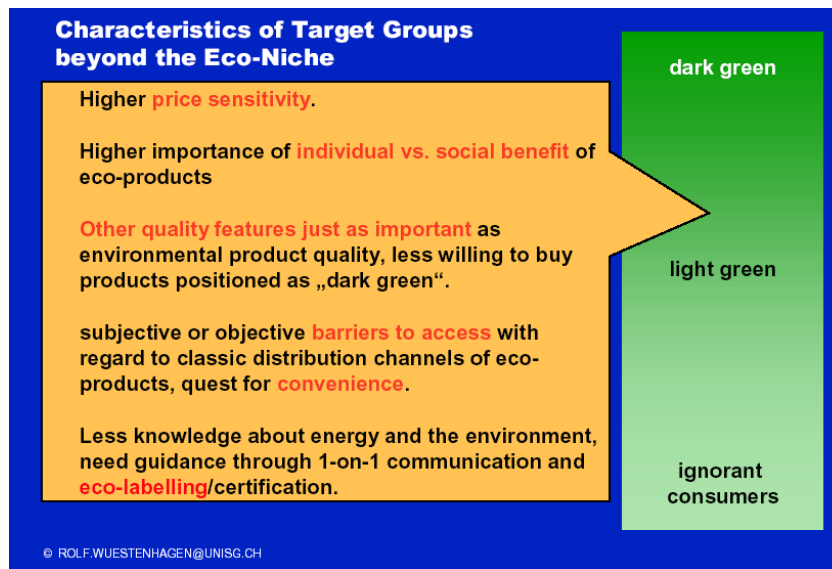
Characteristics of Target Groups beyond the Eco-Niche

Higher price sensitivity.

Higher importance of individual vs. social benefit of eco-products

Other quality features just as important as environmental product quality, less willing to buy products positioned as „dark green".

subjective or objective barriers to access with regard to classic distribution channels of eco-products, quest for convenience.

Less knowledge about energy and the environment, need guidance through 1-on-1 communication and eco-labelling/certification.

dark green

light green

ignorant consumers

© ROLF.WUESTENHAGEN@UNISG.CH